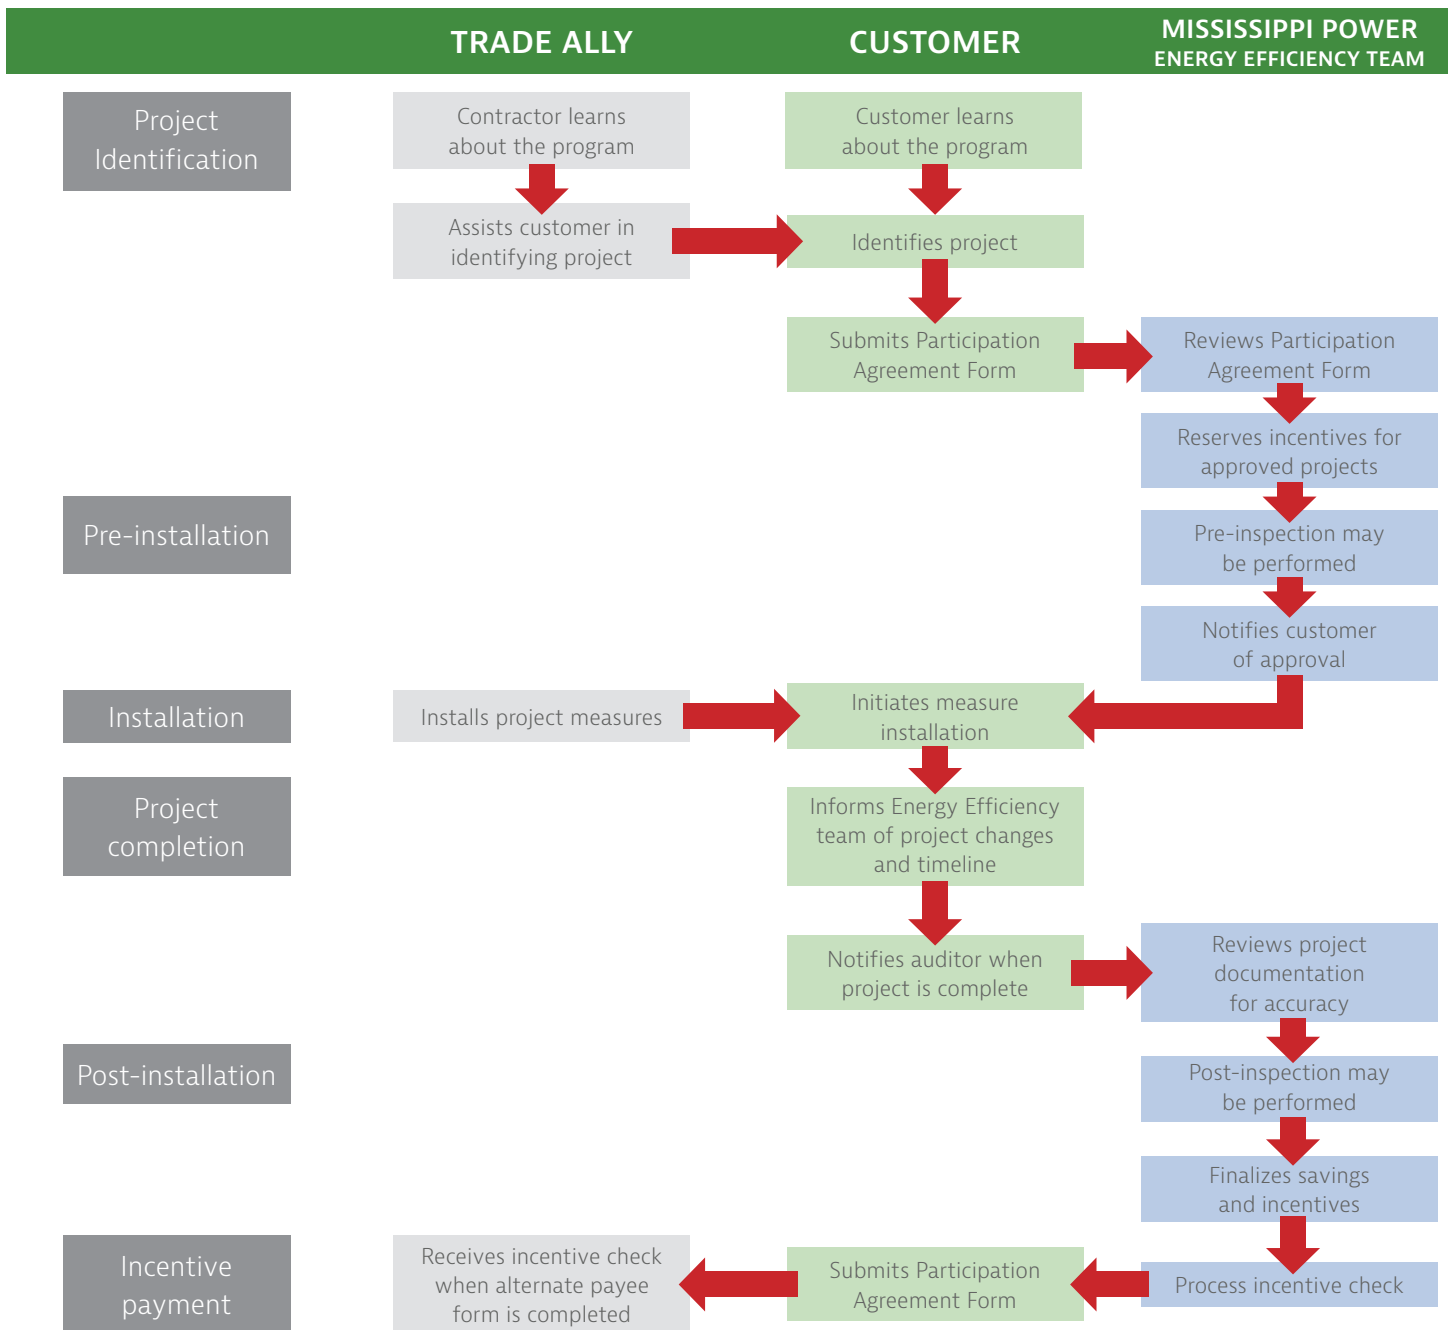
TRADE ALLY

CUSTOMER

MISSISSIPPI POWER
ENERGY EFFICIENCY TEAM

Project Identification

Contractor learns about the program

Customer learns about the program

Assists customer in identifying project

Identifies project

Submits Participation Agreement Form

Reviews Participation Agreement Form

Reserves incentives for approved projects

Pre-installation

Pre-inspection may be performed

Notifies customer of approval

Installation

Installs project measures

Initiates measure installation

Project completion

Informs Energy Efficiency team of project changes and timeline

Notifies auditor when project is complete

Reviews project documentation for accuracy

Post-installation

Post-inspection may be performed

Finalizes savings and incentives

Incentive payment

Receives incentive check when alternate payee form is completed

Submits Participation Agreement Form

Process incentive check